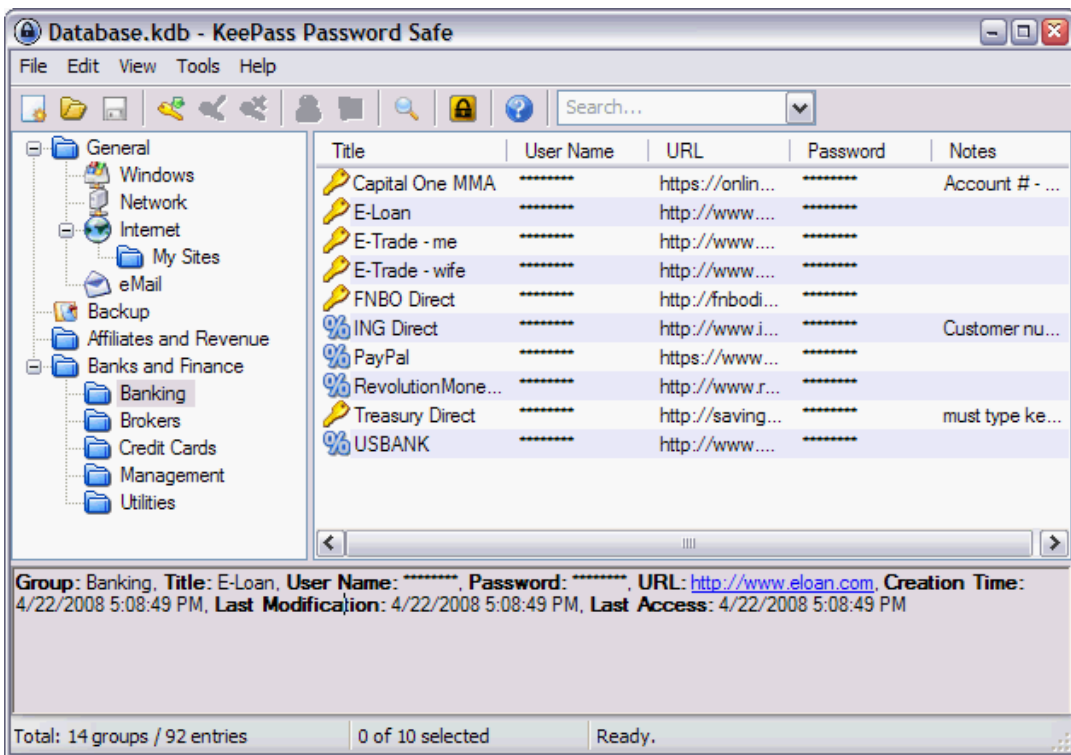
Database.kdb - KeePass Password Safe

File Edit View Tools Help

Search...

General
Windows
Network
Internet
My Sites
eMail
Backup
Affiliates and Revenue
Banks and Finance
Banking
Brokers
Credit Cards
Management
Utilities

| Title | User Name | URL | Password | Notes |
|---|---|---|---|---|
| Capital One MMA | ******** | https://onlin... | ******** | Account # - ... |
| E-Loan | ******** | http://www.... | ******** | |
| E-Trade - me | ******** | http://www.... | ******** | |
| E-Trade - wife | ******** | http://www.... | ******** | |
| FNBO Direct | ******** | http://fnbodi... | ******** | |
| ING Direct | ******** | http://www.i... | ******** | Customer nu... |
| PayPal | ******** | https://www... | ******** | |
| RevolutionMone... | ******** | http://www.r... | ******** | |
| Treasury Direct | ******** | http://saving... | ******** | must type ke... |
| USBANK | ******** | http://www.... | ******** | |

Group: Banking, Title: E-Loan, User Name: ********, Password: ********, URL: http://www.eloan.com, Creation Time: 4/22/2008 5:08:49 PM, Last Modification: 4/22/2008 5:08:49 PM, Last Access: 4/22/2008 5:08:49 PM

Total: 14 groups / 92 entries | 0 of 10 selected | Ready.